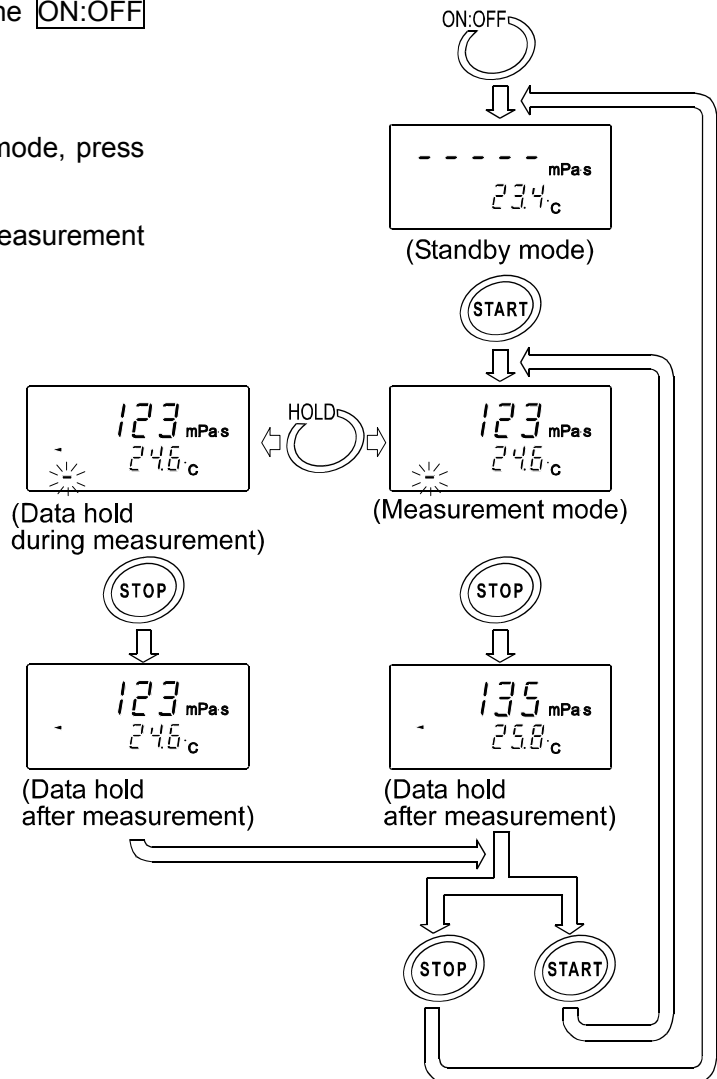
ne ON:OFF

mode, press

easurement

ON:OFF

- - - - - mPa·s
23.4 °C
(Standby mode)

START

123 mPa·s
24.6 °C
(Data hold during measurement)

HOLD

123 mPa·s
24.6 °C
(Measurement mode)

STOP

STOP

123 mPa·s
24.6 °C
(Data hold after measurement)

135 mPa·s
25.8 °C
(Data hold after measurement)

STOP

START